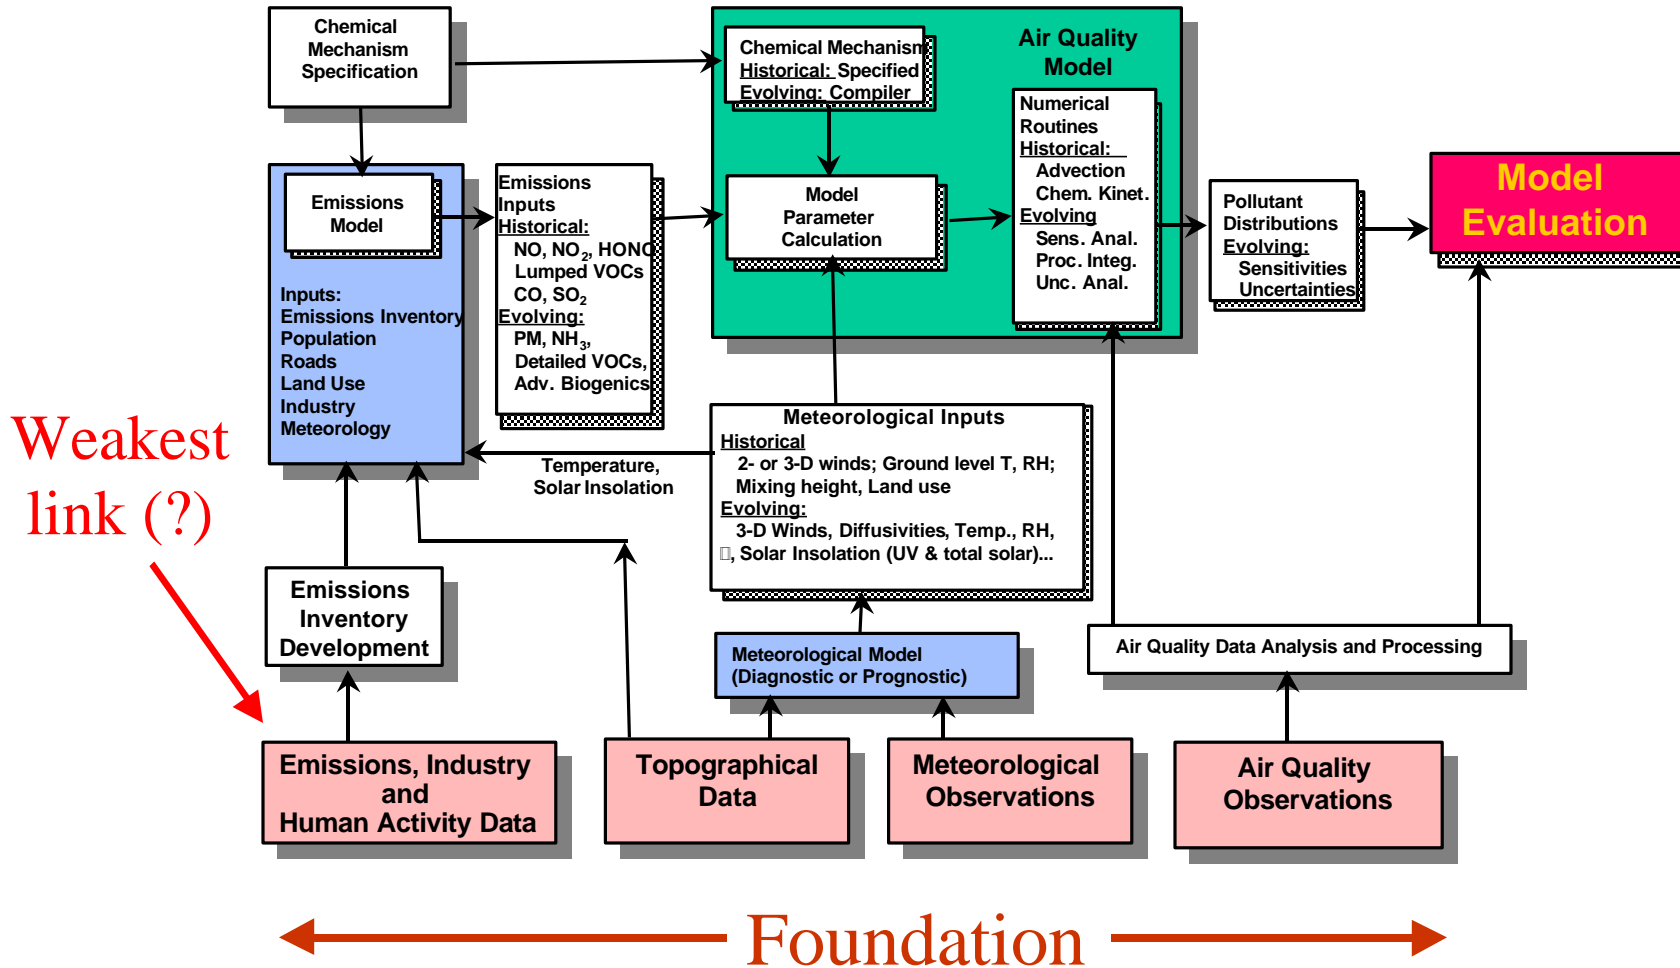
Chemical Mechanism Specification

Chemical Mechanism
Historical: Specified
Evolving: Compiler

Air Quality Model

Numerical Routines
Historical:
Advection
Chem. Kinet.
Evolving
Sens. Anal.
Proc. Integ.
Unc. Anal.

Model Parameter Calculation

Emissions Model

Inputs:
Emissions Inventory
Population
Roads
Land Use
Industry
Meteorology

Emissions Inputs
Historical:
NO, $NO_2$, HONO
Lumped VOCs
CO, $SO_2$
Evolving:
PM, $NH_3$,
Detailed VOCs,
Adv. Biogenics

Pollutant Distributions
Evolving:
Sensitivities
Uncertainties

Model Evaluation

Weakest link (?)

Meteorological Inputs
Historical
2- or 3-D winds; Ground level T, RH;
Mixing height, Land use
Evolving:
3-D Winds, Diffusivities, Temp., RH,
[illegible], Solar Insolation (UV & total solar)...

Temperature, Solar Insolation

Emissions Inventory Development

Meteorological Model (Diagnostic or Prognostic)

Air Quality Data Analysis and Processing

Emissions, Industry and Human Activity Data

Topographical Data

Meteorological Observations

Air Quality Observations

Foundation